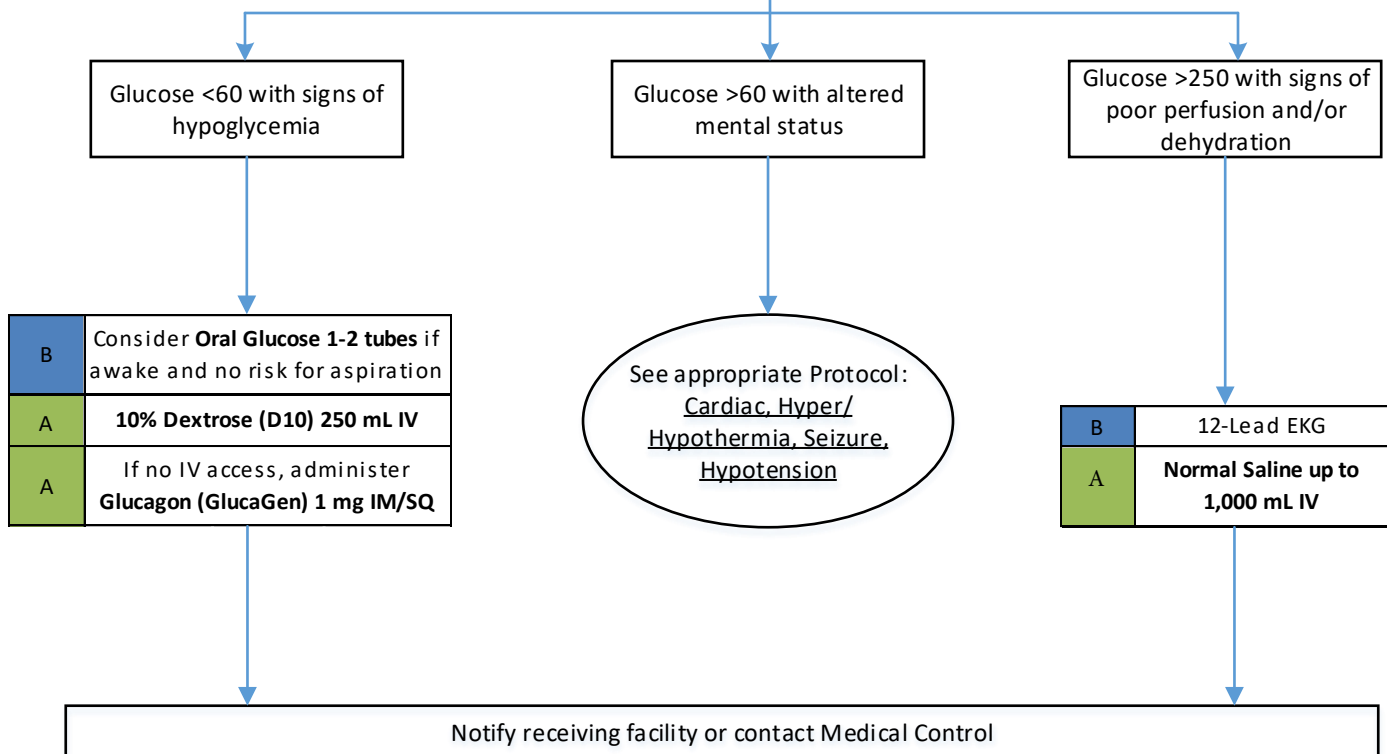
Glucose <60 with signs of hypoglycemia

Glucose >60 with altered mental status

Glucose >250 with signs of poor perfusion and/or dehydration

| B | Consider **Oral Glucose 1-2 tubes** if awake and no risk for aspiration |
|---|---|
| A | **10% Dextrose (D10) 250 mL IV** |
| A | If no IV access, administer **Glucagon (GlucaGen) 1 mg IM/SQ** |

See appropriate Protocol: Cardiac, Hyper/ Hypothermia, Seizure, Hypotension

| B | 12-Lead EKG |
|---|---|
| A | **Normal Saline up to 1,000 mL IV** |

Notify receiving facility or contact Medical Control